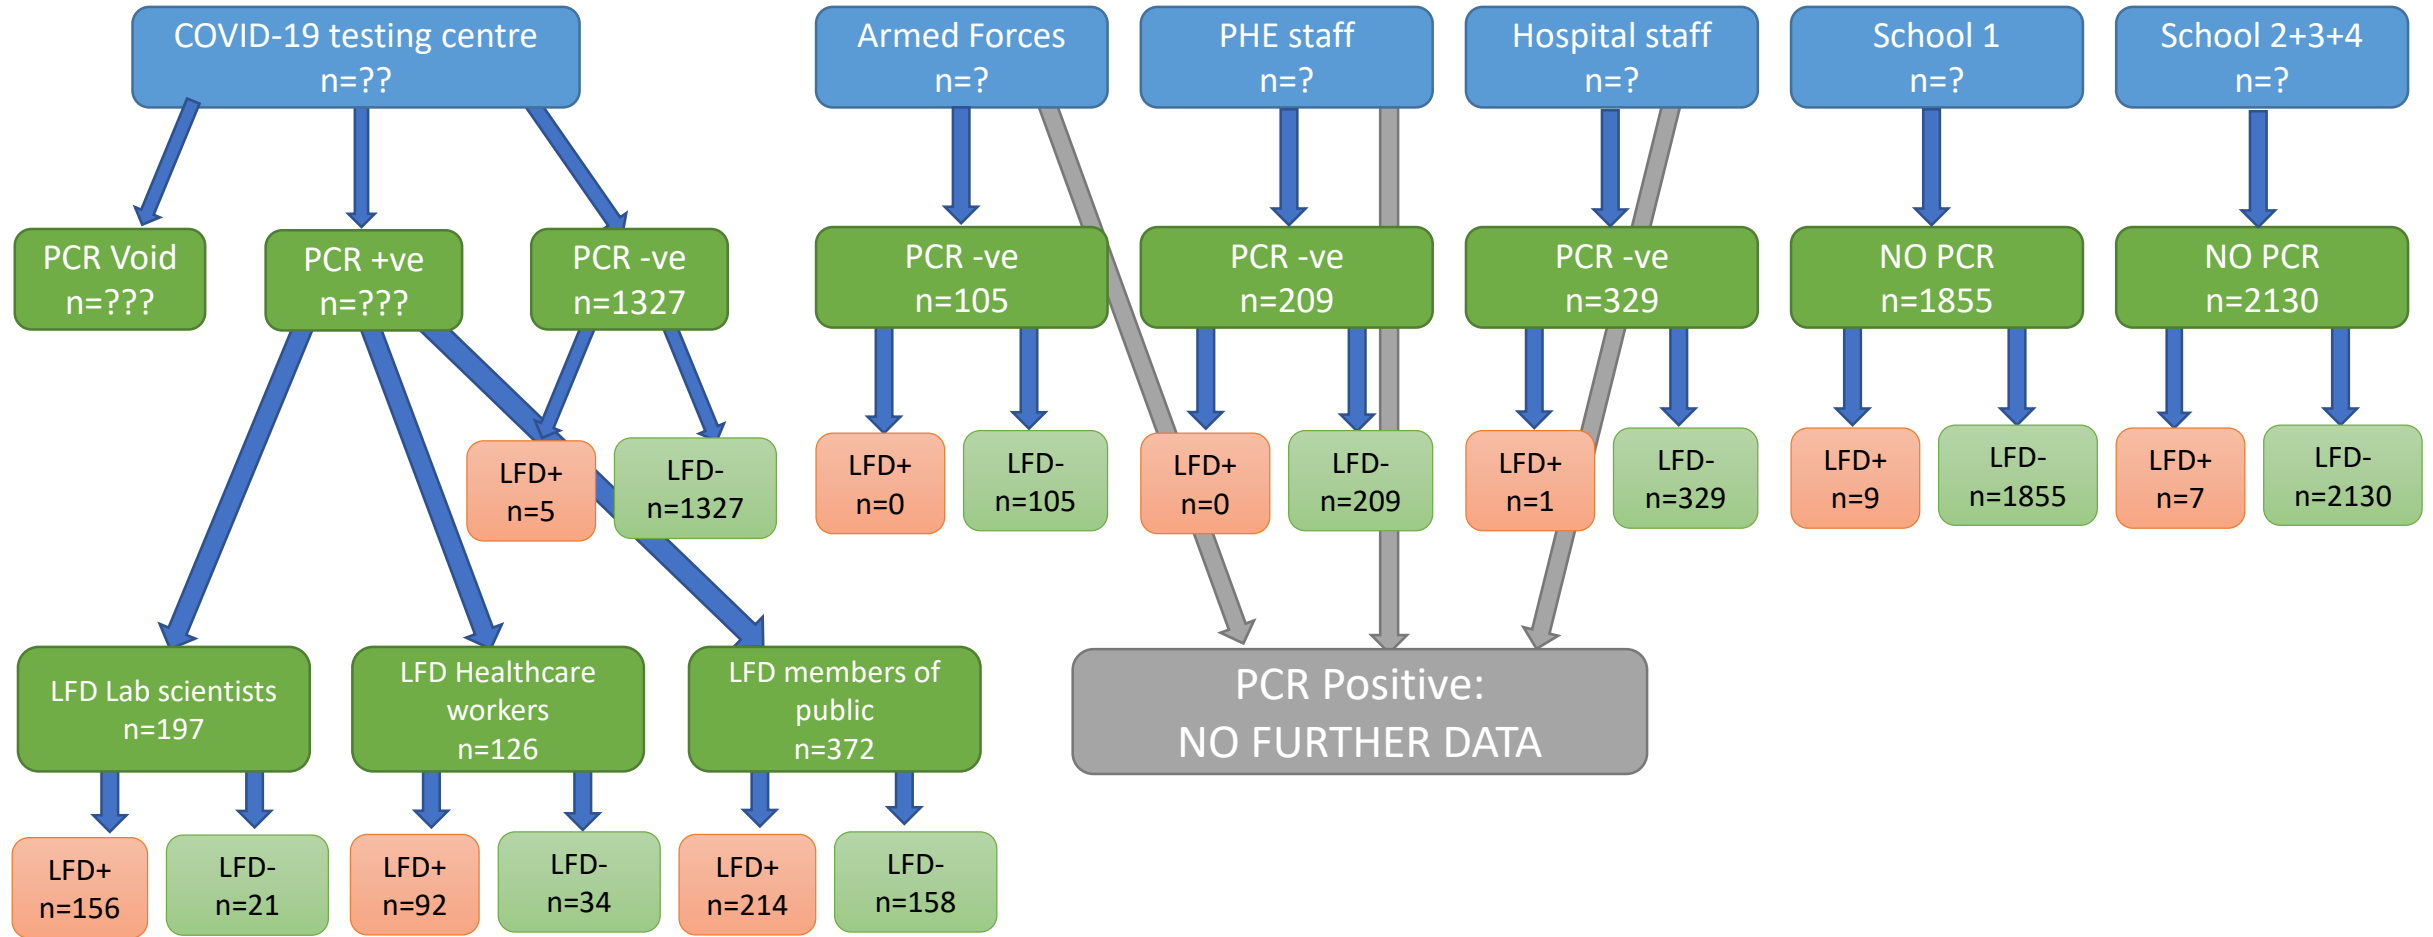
COVID-19 testing centre
n=??

Armed Forces
n=?

PHE staff
n=?

Hospital staff
n=?

School 1
n=?

School 2+3+4
n=?

PCR Void
n=???

PCR +ve
n=???

PCR -ve
n=1327

PCR -ve
n=105

PCR -ve
n=209

PCR -ve
n=329

NO PCR
n=1855

NO PCR
n=2130

LFD+
n=5

LFD-
n=1327

LFD+
n=0

LFD-
n=105

LFD+
n=0

LFD-
n=209

LFD+
n=1

LFD-
n=329

LFD+
n=9

LFD-
n=1855

LFD+
n=7

LFD-
n=2130

LFD Lab scientists
n=197

LFD Healthcare workers
n=126

LFD members of public
n=372

PCR Positive:
NO FURTHER DATA

LFD+
n=156

LFD-
n=21

LFD+
n=92

LFD-
n=34

LFD+
n=214

LFD-
n=158